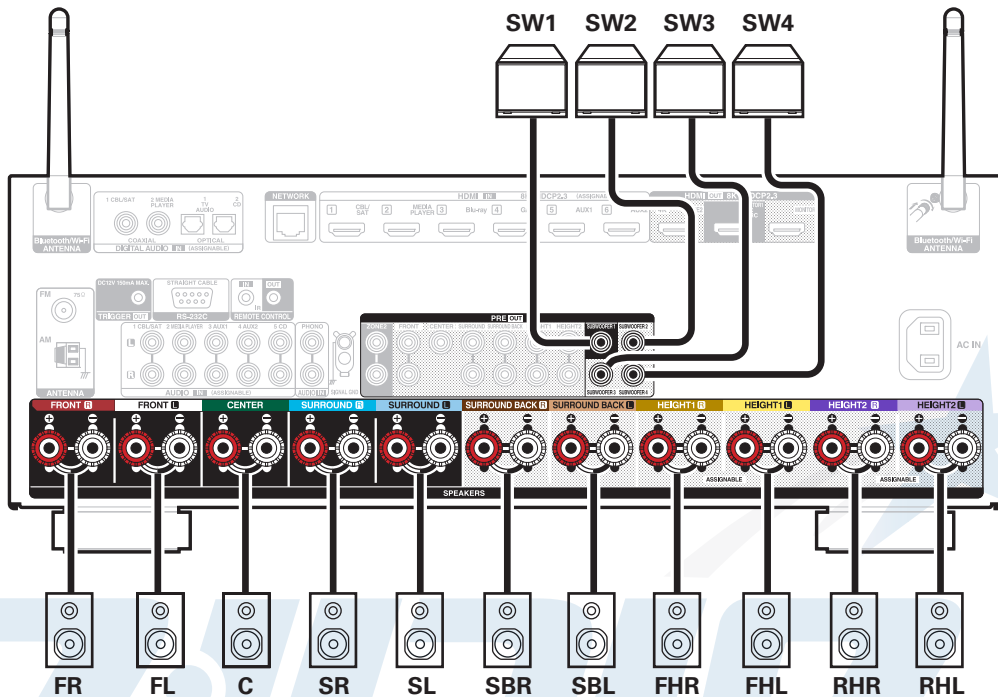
SW1 SW2 SW3 SW4

Bluetooth/Wi-Fi ANTENNA

1 CBL/SAT 2 MEDIA PLAYER 1 TV AUDIO 2 CD
COAXIAL OPTICAL
DIGITAL AUDIO IN (ASSIGNABLE)

NETWORK

HDMI IN
1 CBL/SAT 2 MEDIA PLAYER 3 Blu-ray 4 GAME 5 AUX1 6
HDCP2.3 (ASSIGNABLE)
HDMI OUT

Bluetooth/Wi-Fi ANTENNA

FM 75Ω
AM
ANTENNA

DC12V 150mA MAX.
TRIGGER OUT
STRAIGHT CABLE
RS-232C
IN OUT
REMOTE CONTROL

1 CBL/SAT 2 MEDIA PLAYER 3 AUX1 4 AUX2 5 CD
PHONO
AUDIO IN (ASSIGNABLE)
SIGNAL GND

PRE OUT
ZONE2 FRONT CENTER SURROUND SURROUND BACK HT1 HEIGHT2 SUBWOOFER 1 SUBWOOFER 2 SUBWOOFER 3 SUBWOOFER 4

AC IN

FRONT R FRONT L CENTER SURROUND R SURROUND L SURROUND BACK R SURROUND BACK L HEIGHT1 R HEIGHT1 L HEIGHT2 R HEIGHT2 L

ASSIGNABLE ASSIGNABLE
SPEAKERS

FR FL C SR SL SBR SBL FHR FHL RHR RHL